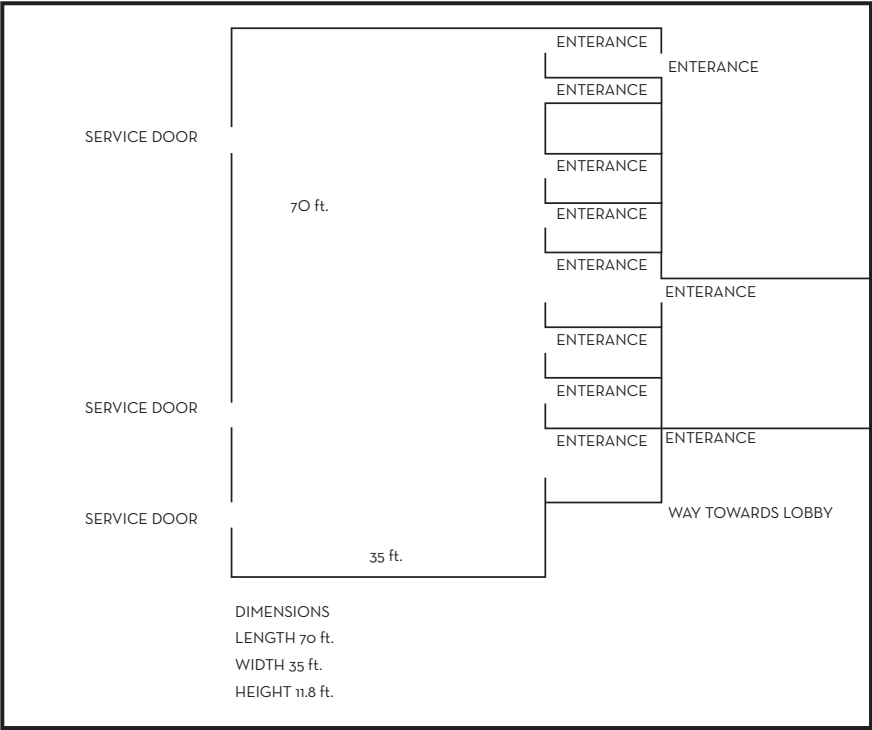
ENTERANCE
ENTERANCE
ENTERANCE
SERVICE DOOR
ENTERANCE
70 ft.
ENTERANCE
ENTERANCE
ENTERANCE
ENTERANCE
ENTERANCE
SERVICE DOOR
ENTERANCE
ENTERANCE
SERVICE DOOR
WAY TOWARDS LOBBY
35 ft.

DIMENSIONS
LENGTH 70 ft.
WIDTH 35 ft.
HEIGHT 11.8 ft.